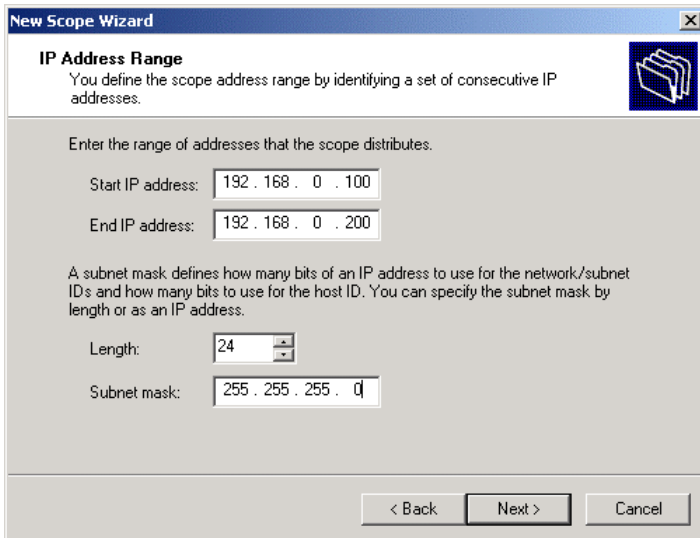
New Scope Wizard

IP Address Range
You define the scope address range by identifying a set of consecutive IP addresses.

Enter the range of addresses that the scope distributes.

Start IP address: 192 . 168 . 0 . 100

End IP address: 192 . 168 . 0 . 200

A subnet mask defines how many bits of an IP address to use for the network/subnet IDs and how many bits to use for the host ID. You can specify the subnet mask by length or as an IP address.

Length: 24

Subnet mask: 255 . 255 . 255 . 0

< Back Next > Cancel